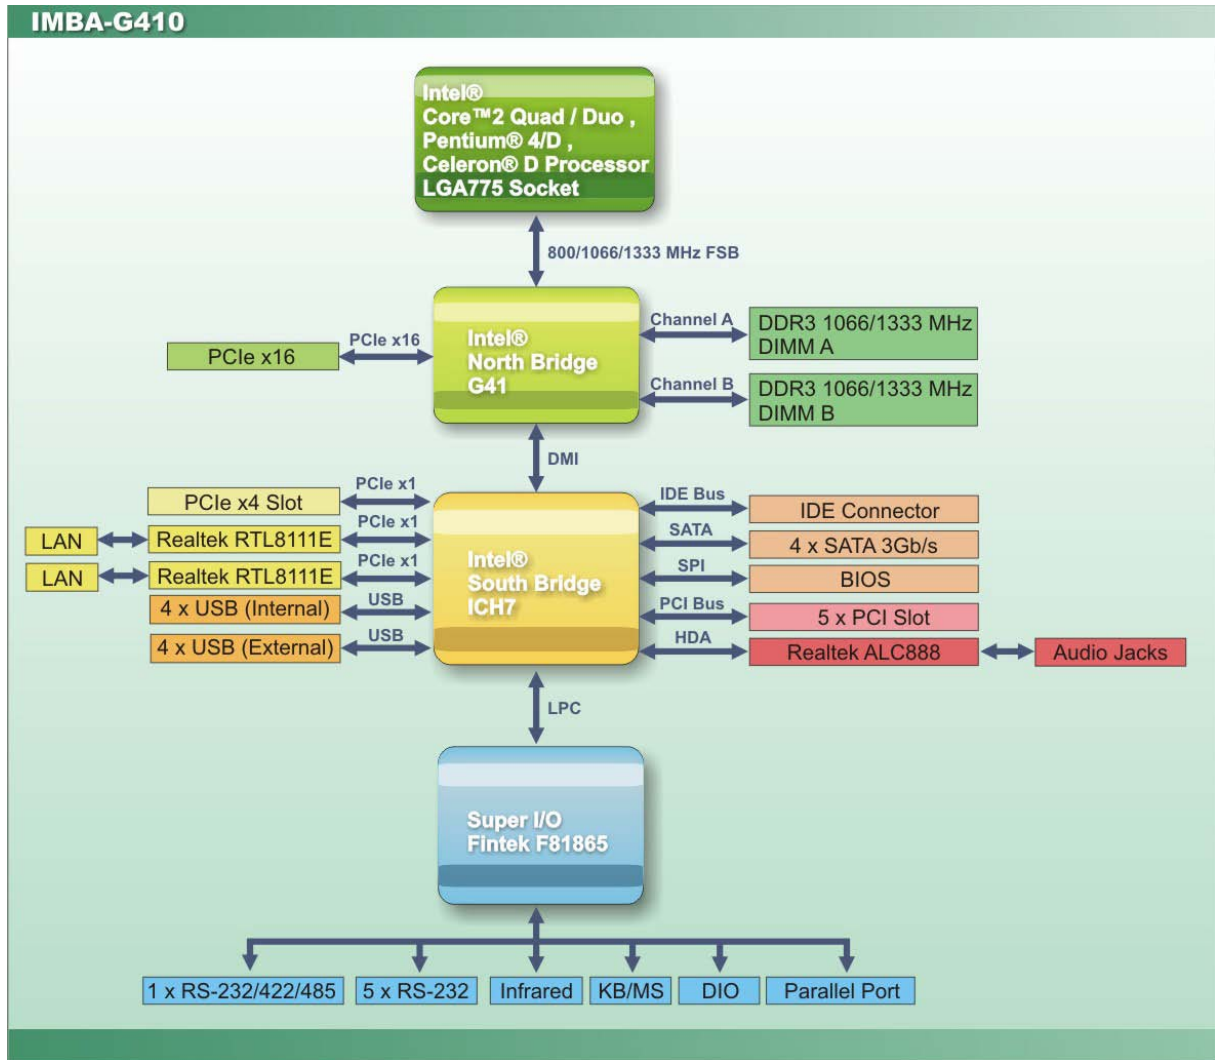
IMBA-G410

Intel®
Core™2 Quad / Duo ,
Pentium® 4/D ,
Celeron® D Processor
LGA775 Socket

800/1066/1333 MHz FSB

PCIe x16
PCIe x16

Intel®
North Bridge
G41

Channel A
DDR3 1066/1333 MHz
DIMM A

Channel B
DDR3 1066/1333 MHz
DIMM B

DMI

PCIe x4 Slot
PCIe x1
LAN
Realtek RTL8111E
PCIe x1
LAN
Realtek RTL8111E
PCIe x1
4 x USB (Internal)
USB
4 x USB (External)
USB

Intel®
South Bridge
ICH7

IDE Bus
IDE Connector
SATA
4 x SATA 3Gb/s
SPI
BIOS
PCI Bus
5 x PCI Slot
HDA
Realtek ALC888
Audio Jacks

LPC

Super I/O
Fintek F81865

1 x RS-232/422/485
5 x RS-232
Infrared
KB/MS
DIO
Parallel Port